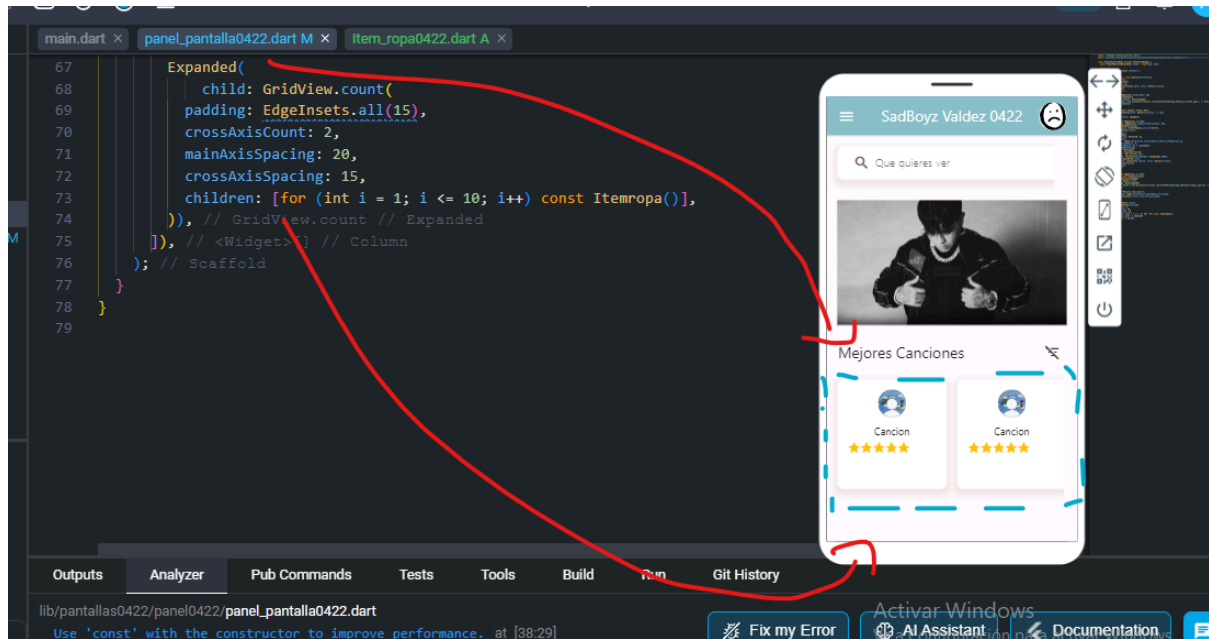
main.dart × panel_pantalla0422.dart M × Item_ropa0422.dart A ×

67 Expanded(
68 child: GridView.count(
69 padding: EdgeInsets.all(15),
70 crossAxisCount: 2,
71 mainAxisSpacing: 20,
72 crossAxisSpacing: 15,
73 children: [for (int i = 1; i <= 10; i++) const Itemropa()],
74 )), // GridView.count // Expanded
75 ]), // <Widget>[] // Column
76 ); // Scaffold
77 }
78 }
79

SadBoyz Valdez 0422

Que quieres ver

Mejores Canciones

Cancion
★★★★★

Cancion
★★★★★

Outputs Analyzer Pub Commands Tests Tools Build Run Git History

lib/pantallas0422/panel0422/panel_pantalla0422.dart

Use 'const' with the constructor to improve performance. at [38:29]

Fix my Error AI Assistant Documentation

Activar Windows